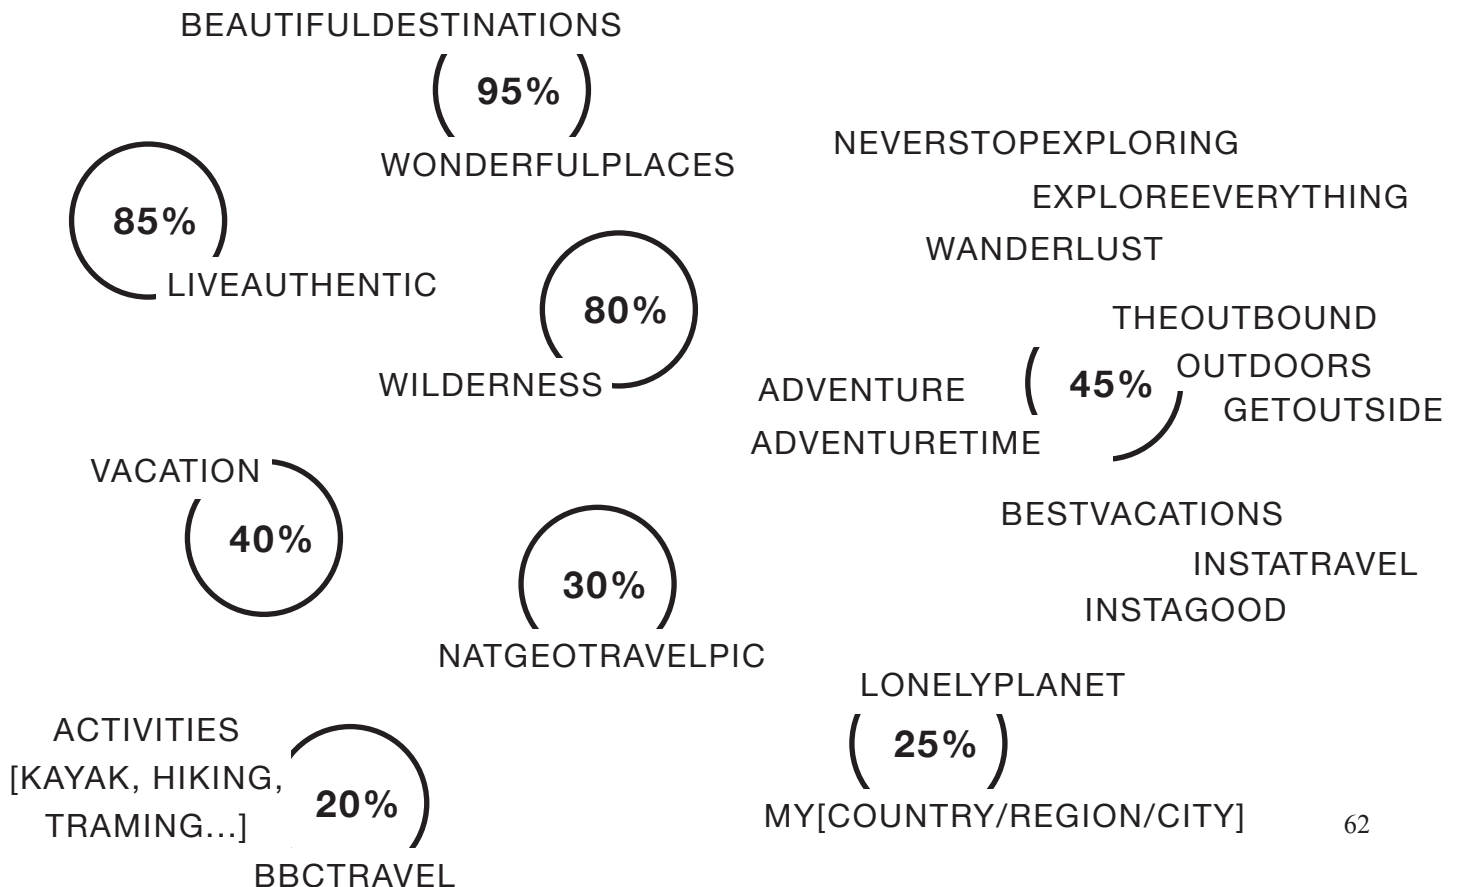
BEAUTIFULDESTINATIONS
95%
WONDERFULPLACES

NEVERSTOPEXPLORING
EXPLOREEVERYTHING
WANDERLUST

85%
LIVEAUTHENTIC

80%
WILDERNESS

THEOUTBOUND
ADVENTURE
45%
OUTDOORS
GETOUTSIDE
ADVENTURETIME

VACATION
40%

BESTVACATIONS
INSTATRAVEL
INSTAGOOD

30%
NATGEOTRAVELPIC

LONELYPLANET
25%
MY[COUNTRY/REGION/CITY]

ACTIVITIES [KAYAK, HIKING, TRAMING...]
20%
BBCTRAVEL

62